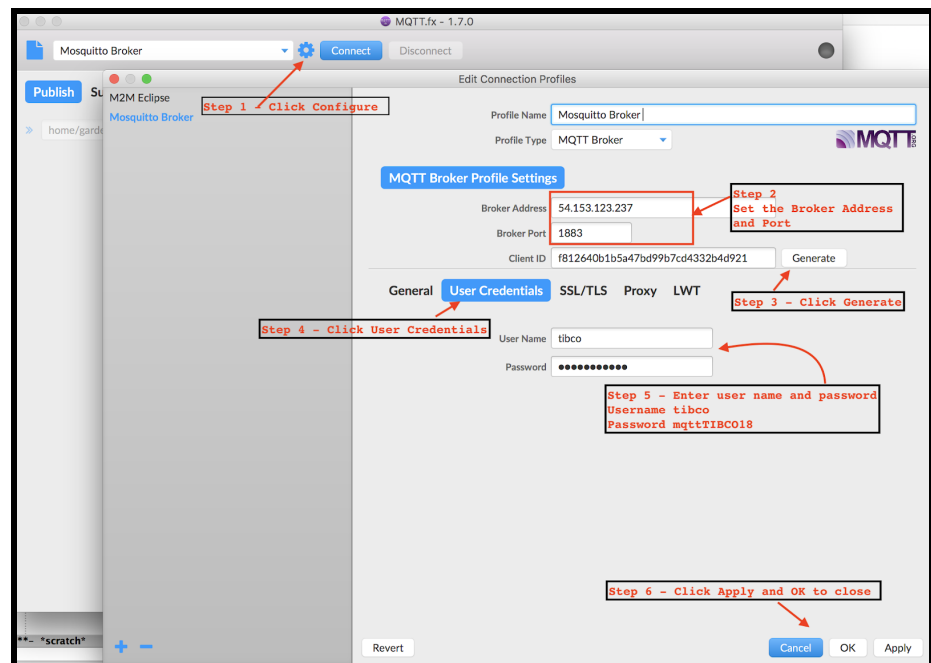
MQTT.fx - 1.7.0

Mosquitto Broker

Connect

Disconnect

Publish

Su

home/garde

Edit Connection Profiles

M2M Eclipse

Mosquitto Broker

Step 1 - Click Configure

Profile Name Mosquitto Broker

Profile Type MQTT Broker

MQTT

MQTT Broker Profile Settings

Broker Address 54.153.123.237

Broker Port 1883

Step 2
Set the Broker Address and Port

Client ID f812640b1b5a47bd99b7cd4332b4d921

Generate

General

User Credentials

SSL/TLS

Proxy

LWT

Step 3 - Click Generate

Step 4 - Click User Credentials

User Name tibco

Password ●●●●●●●●●●●

Step 5 - Enter user name and password
Username tibco
Password mqttTIBCO18

Step 6 - Click Apply and OK to close

**- *scratch*

+ −

Revert

Cancel

OK

Apply